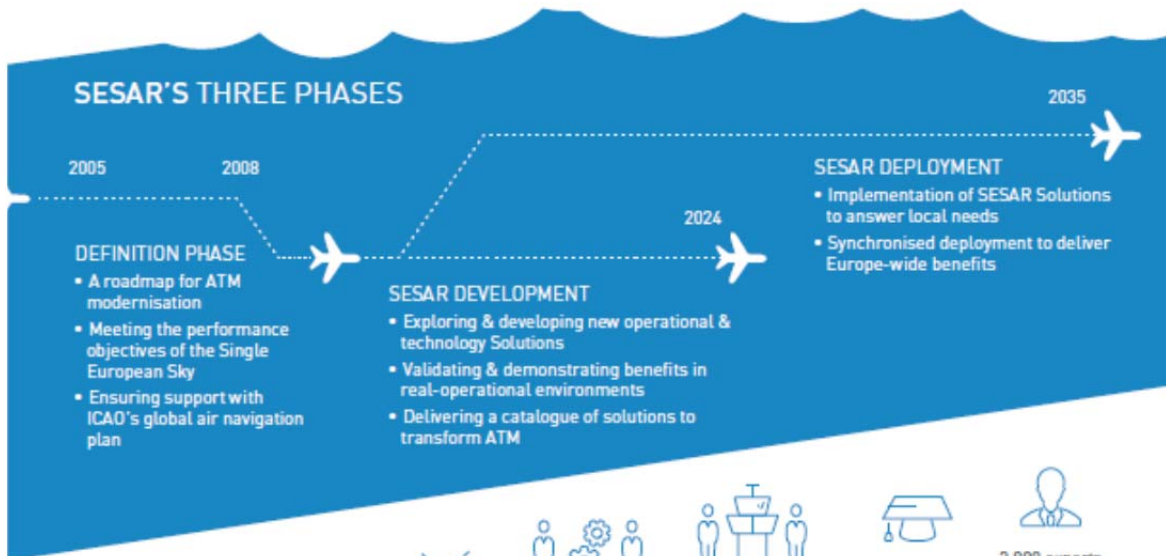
SESAR'S THREE PHASES

2035

2005

2008

SESAR DEPLOYMENT
• Implementation of SESAR Solutions to answer local needs
• Synchronised deployment to deliver Europe-wide benefits

2024

DEFINITION PHASE
• A roadmap for ATM modernisation
• Meeting the performance objectives of the Single European Sky
• Ensuring support with ICAO's global air navigation plan

SESAR DEVELOPMENT
• Exploring & developing new operational & technology Solutions
• Validating & demonstrating benefits in real-operational environments
• Delivering a catalogue of solutions to transform ATM

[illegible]